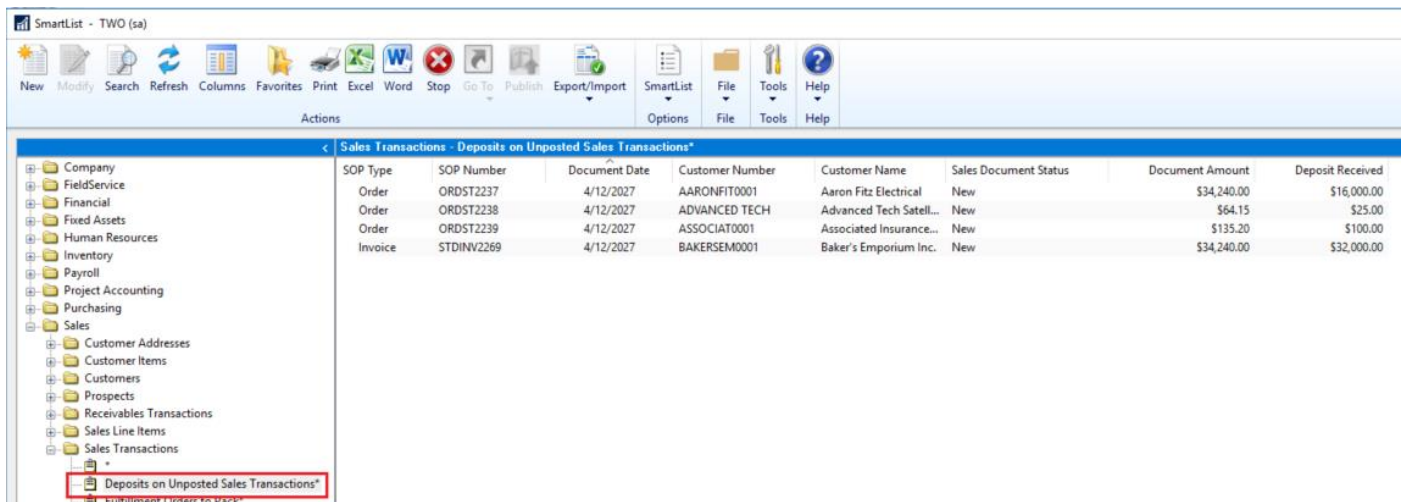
SmartList - TWO (sa)

New Modify Search Refresh Columns Favorites Print Excel Word Stop Go To Publish Export/Import SmartList File Tools Help

Actions Options File Tools Help

Sales Transactions - Deposits on Unposted Sales Transactions*

Company
FieldService
Financial
Fixed Assets
Human Resources
Inventory
Payroll
Project Accounting
Purchasing
Sales
Customer Addresses
Customer Items
Customers
Prospects
Receivables Transactions
Sales Line Items
Sales Transactions
*
Deposits on Unposted Sales Transactions*
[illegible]

| SOP Type | SOP Number | Document Date | Customer Number | Customer Name | Sales Document Status | Document Amount | Deposit Received |
|---|---|---|---|---|---|---|---|
| Order | ORDST2237 | 4/12/2027 | AARONFIT0001 | Aaron Fitz Electrical | New | $34,240.00 | $16,000.00 |
| Order | ORDST2238 | 4/12/2027 | ADVANCED TECH | Advanced Tech Satell... | New | $64.15 | $25.00 |
| Order | ORDST2239 | 4/12/2027 | ASSOCIAT0001 | Associated Insurance... | New | $135.20 | $100.00 |
| Invoice | STDINV2269 | 4/12/2027 | BAKERSEM0001 | Baker's Emporium Inc. | New | $34,240.00 | $32,000.00 |